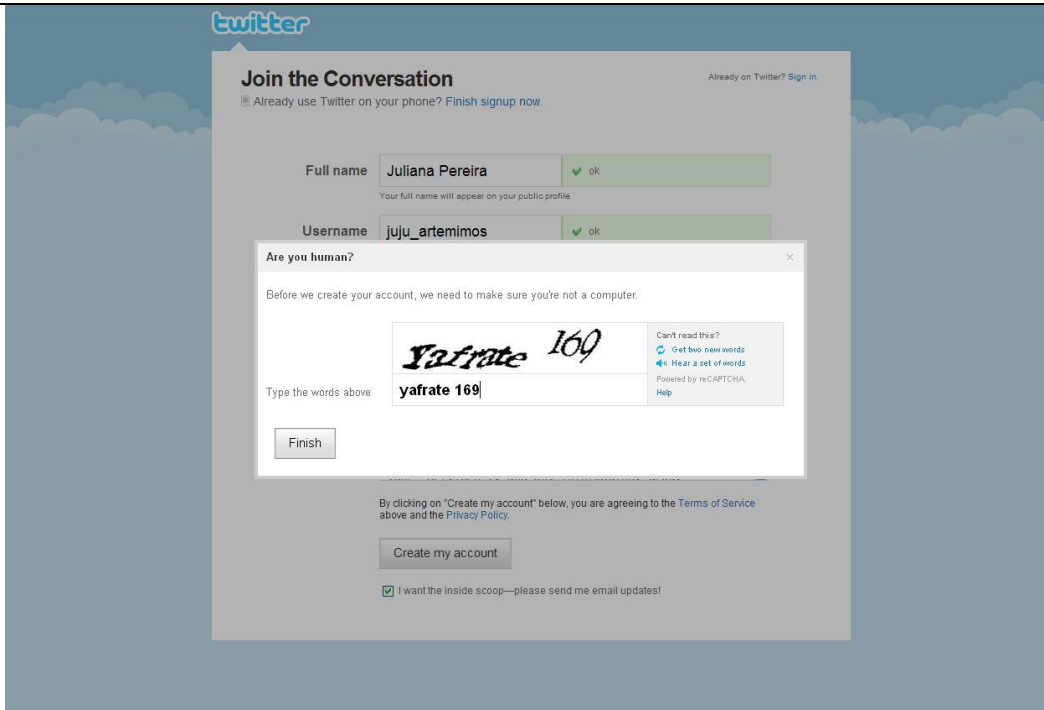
twitter

Join the Conversation

Already on Twitter? Sign in.

Already use Twitter on your phone? Finish signup now.

Full name Juliana Pereira ok

Your full name will appear on your public profile

Username juju_artemimos ok

Are you human?

Before we create your account, we need to make sure you're not a computer.

Yafrate 169

Can't read this?
Get two new words
Hear a set of words
Powered by reCAPTCHA.
Help

Type the words above yafrate 169

Finish

By clicking on "Create my account" below, you are agreeing to the Terms of Service above and the Privacy Policy.

Create my account

I want the inside scoop—please send me email updates!